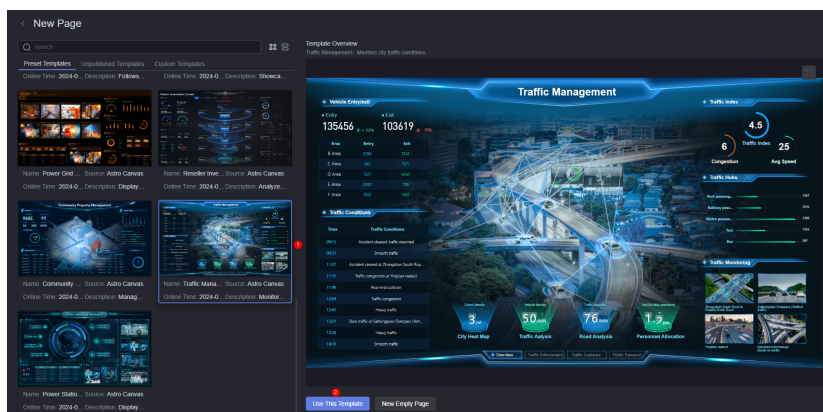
New Page

Search

Preset Templates Unpublished Templates Custom Templates

Online Time: 2024-0... Description: Follows... Online Time: 2024-0... Description: Showca...

Name: Power Grid ... Source: Astro Canvas
Online Time: 2024-0... Description: Display...

Name: Reseller Inve... Source: Astro Canvas
Online Time: 2024-0... Description: Analyze...

Name: Community ... Source: Astro Canvas
Online Time: 2024-0... Description: Manag...

Name: Traffic Mana... Source: Astro Canvas
Online Time: 2024-0... Description: Monitor...

Name: Power Statio... Source: Astro Canvas
Online Time: 2024-0... Description: Display...

1

Template Overview
Traffic Management Monitors city traffic conditions

Traffic Management

Vehicle Entry/exit
Entry 135456
Exit 103619

| Area | Entry | Exit |
|---|---|---|
| B Area | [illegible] | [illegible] |
| A Area | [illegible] | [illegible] |
| C Area | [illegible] | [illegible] |
| D Area | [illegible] | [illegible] |
| E Area | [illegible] | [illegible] |
| F Area | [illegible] | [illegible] |

Traffic Conditions

| Time | Traffic Conditions |
|---|---|
| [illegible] | Accident cleared traffic resumed |
| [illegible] | Smooth traffic |
| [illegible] | Accident cleared at Zhongshan South Roa... |
| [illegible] | Traffic congestion at Yingbin viaduct |
| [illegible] | Rear-end collision |
| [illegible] | Traffic congestion |
| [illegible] | Heavy traffic |
| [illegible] | Slow traffic at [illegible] Overpass (Vert... |
| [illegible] | Heavy traffic |
| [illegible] | Smooth traffic |

Traffic Index
4.5 Traffic Index
6 Congestion
25 Avg Speed

Traffic Hubs

Traffic Monitoring

3 City Heat Map
50 Traffic Aalysis
76 Road Analysis
1.2 Personnel Allocation

Overview Traffic Enforcement Traffic Guidance Public Transport

2

Use This Template New Empty Page